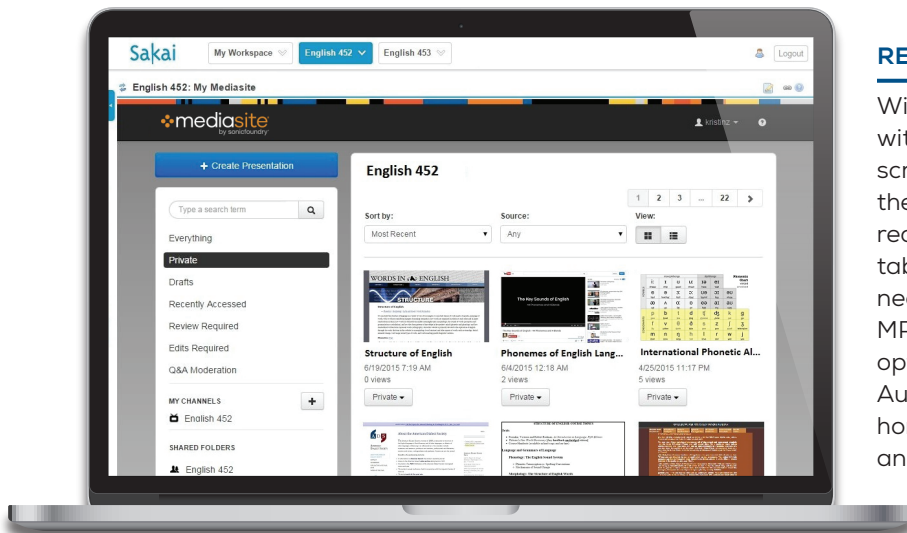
Sakai My Workspace English 452 English 453 Logout

English 452: My Mediasite

mediasite by sonicfoundry

kristinz

+ Create Presentation

Type a search term

Everything
Private
Drafts
Recently Accessed
Review Required
Edits Required
Q&A Moderation

MY CHANNELS
English 452

SHARED FOLDERS
English 452

English 452

1 2 3 ... 22 >

Sort by: Most Recent
Source: Any
View:

Structure of English
6/19/2015 7:19 AM
0 views
Private

Phonemes of English Lang...
6/4/2015 12:18 AM
2 views
Private

International Phonetic Al...
4/25/2015 11:17 PM
5 views
Private

RE

Wi
wit
scr
the
rec
tak
nec
MP
op
Au
ho
an